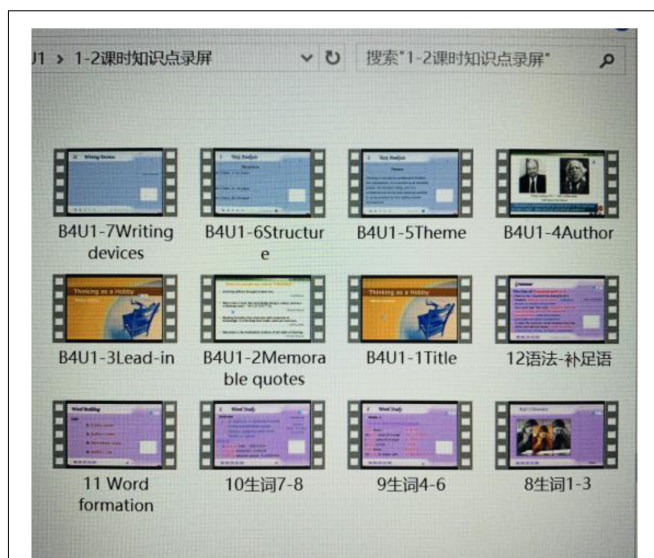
1 > 1-2课时知识点录屏

搜索"1-2课时知识点录屏"

Writing Devices

Text Analysis

Structure

Text Analysis

Theme

B4U1-7Writing devices

B4U1-6Structure

B4U1-5Theme

B4U1-4Author

Thinking as a Hobby

Thinking as a Hobby

B4U1-3Lead-in

B4U1-2Memorable quotes

B4U1-1Title

12语法-补足语

Word Building

Word Study

Word Study

B4U1-3Lead-in

11 Word formation

10生词7-8

9生词4-6

8生词1-3